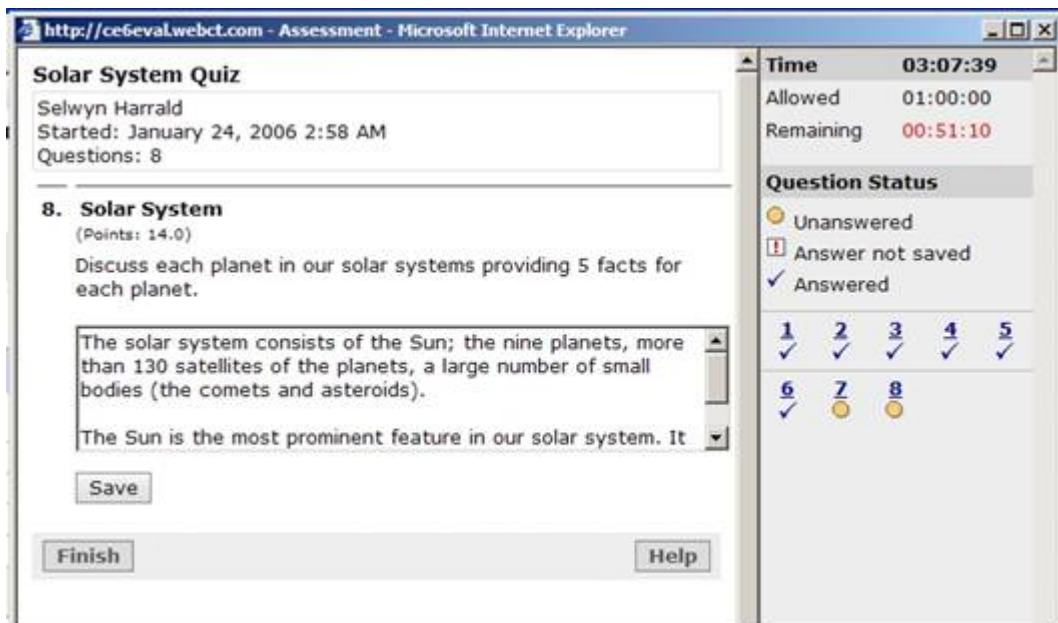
http://ce6eval.webct.com - Assessment - Microsoft Internet Explorer

Solar System Quiz

Selwyn Harrald
Started: January 24, 2006 2:58 AM
Questions: 8

8. Solar System
(Points: 14.0)

Discuss each planet in our solar systems providing 5 facts for each planet.

The solar system consists of the Sun; the nine planets, more than 130 satellites of the planets, a large number of small bodies (the comets and asteroids).

The Sun is the most prominent feature in our solar system. It

Save

Finish

Help

| Time | 03:07:39 |
|---|---|
| Allowed | 01:00:00 |
| Remaining | 00:51:10 |

Question Status

Unanswered
Answer not saved
Answered

1 ✓ 2 ✓ 3 ✓ 4 ✓ 5 ✓
6 ✓ 7 8